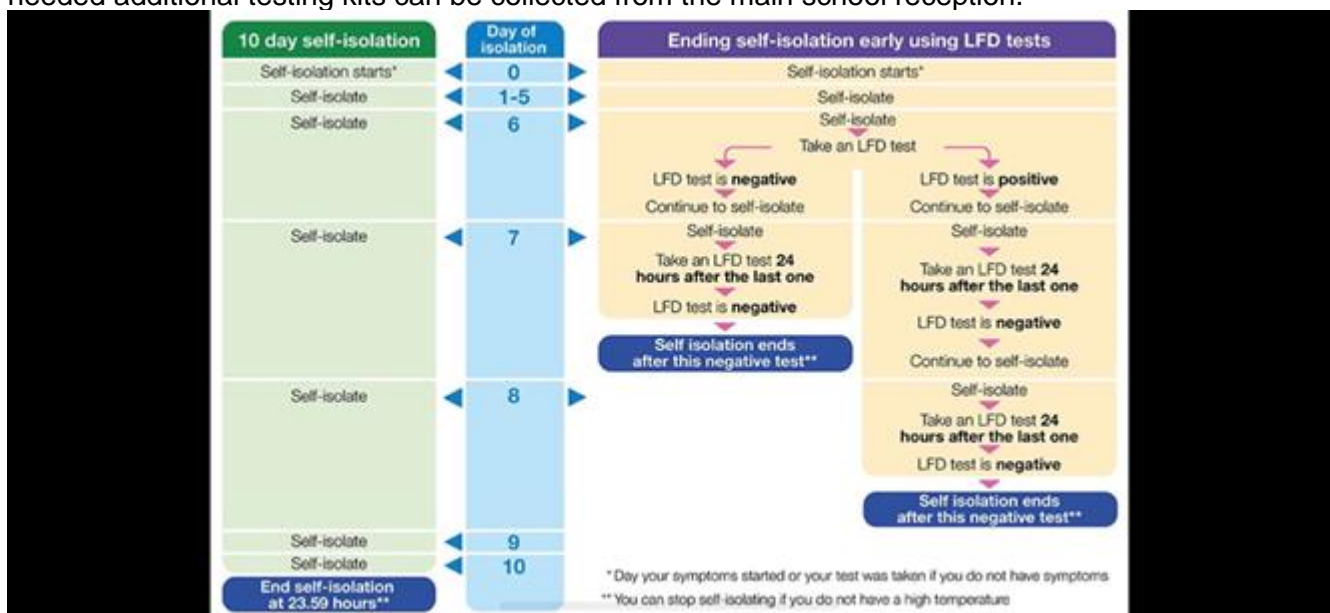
needed additional testing kits can be collected from the main school reception.

10 day self-isolation

Day of isolation

Ending self-isolation early using LFD tests

Self-isolation starts* | 0 | Self-isolation starts*

Self-isolate | 1-5 | Self-isolate

Self-isolate | 6 | Self-isolate

Take an LFD test

LFD test is **negative**

Continue to self-isolate

LFD test is **positive**

Continue to self-isolate

Self-isolate | 7 | Self-isolate

Take an LFD test **24 hours after the last one**

LFD test is **negative**

**Self isolation ends after this negative test****

Self-isolate

Take an LFD test **24 hours after the last one**

LFD test is **negative**

Continue to self-isolate

Self-isolate | 8 | Self-isolate

Take an LFD test **24 hours after the last one**

LFD test is **negative**

**Self isolation ends after this negative test****

Self-isolate | 9

Self-isolate | 10

**End self-isolation at 23.59 hours****

* Day your symptoms started or your test was taken if you do not have symptoms

** You can stop self-isolating if you do not have a high temperature